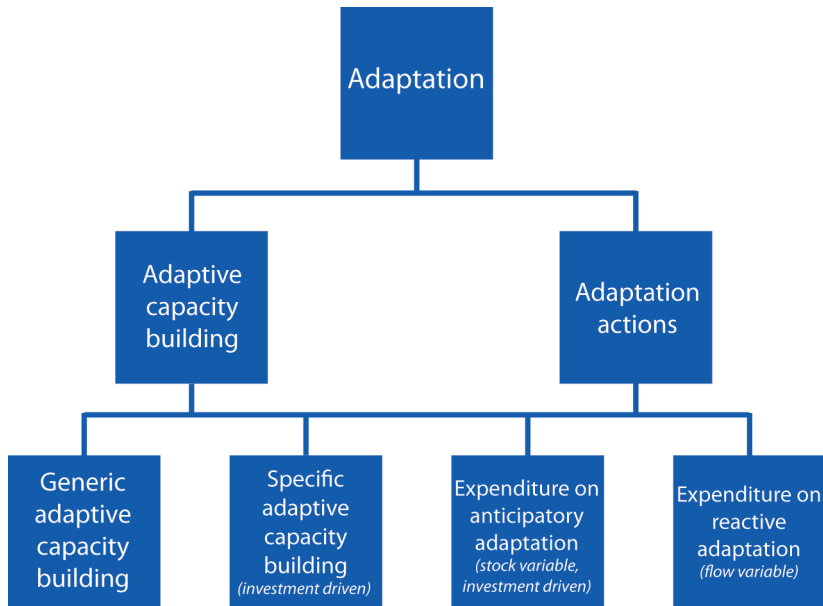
Adaptation

Adaptive capacity building

Adaptation actions

Generic adaptive capacity building

Specific adaptive capacity building
(investment driven)

Expenditure on anticipatory adaptation
(stock variable, investment driven)

Expenditure on reactive adaptation
(flow variable)